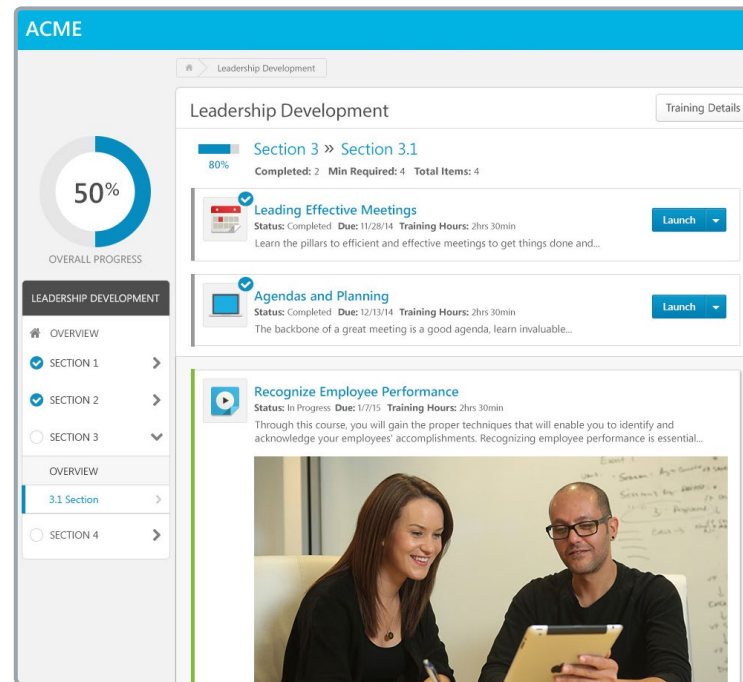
ACME

Leadership Development

50%

OVERALL PROGRESS

LEADERSHIP DEVELOPMENT

OVERVIEW

SECTION 1

SECTION 2

SECTION 3

OVERVIEW

3.1 Section

SECTION 4

Leadership Development

Training Details

80%

Section 3 » Section 3.1

Completed: 2 Min Required: 4 Total Items: 4

Leading Effective Meetings
Status: Completed Due: 11/28/14 Training Hours: 2hrs 30min
Learn the pillars to efficient and effective meetings to get things done and...

Launch

Agendas and Planning
Status: Completed Due: 12/13/14 Training Hours: 2hrs 30min
The backbone of a great meeting is a good agenda, learn invaluable...

Launch

Recognize Employee Performance
Status: In Progress Due: 1/7/15 Training Hours: 2hrs 30min
Through this course, you will gain the proper techniques that will enable you to identify and acknowledge your employees' accomplishments. Recognizing employee performance is essential...